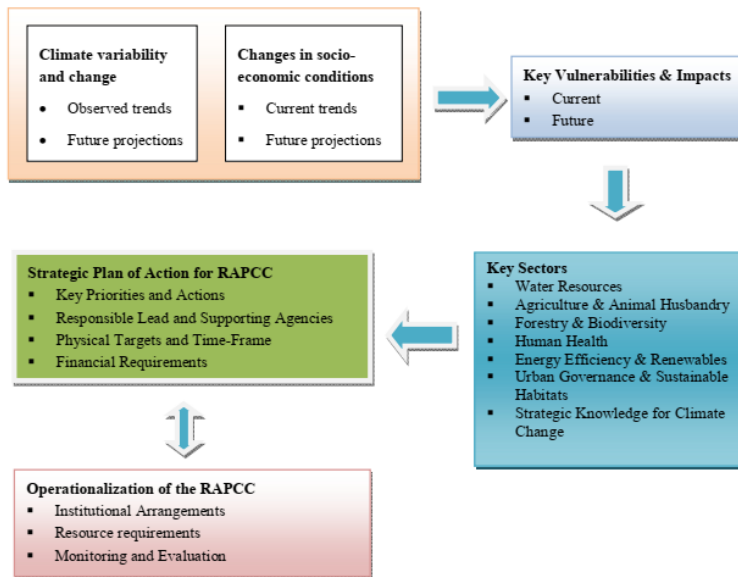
Climate variability and change
• Observed trends
• Future projections

Changes in socio-economic conditions
▪ Current trends
▪ Future projections

Key Vulnerabilities & Impacts
▪ Current
▪ Future

Key Sectors
▪ Water Resources
▪ Agriculture & Animal Husbandry
▪ Forestry & Biodiversity
▪ Human Health
▪ Energy Efficiency & Renewables
▪ Urban Governance & Sustainable Habitats
▪ Strategic Knowledge for Climate Change

Strategic Plan of Action for RAPCC
▪ Key Priorities and Actions
▪ Responsible Lead and Supporting Agencies
▪ Physical Targets and Time-Frame
▪ Financial Requirements

Operationalization of the RAPCC
▪ Institutional Arrangements
▪ Resource requirements
▪ Monitoring and Evaluation